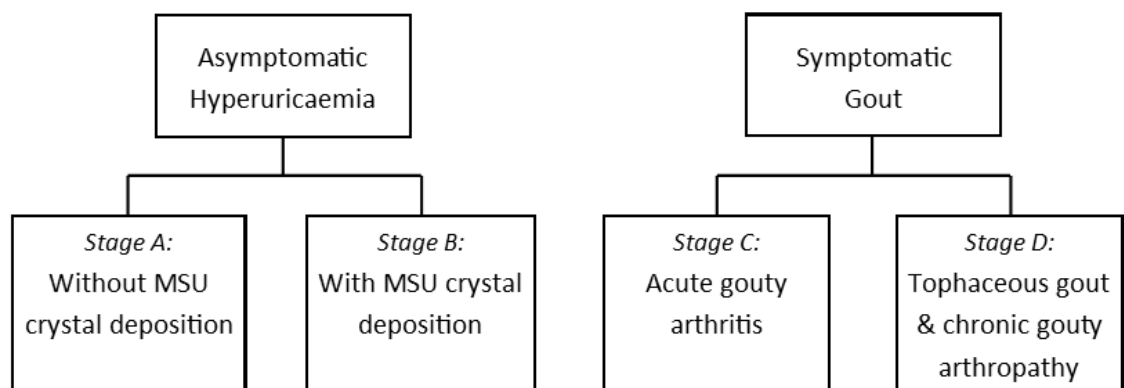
Asymptomatic Hyperuricaemia

Stage A:
Without MSU crystal deposition

Stage B:
With MSU crystal deposition

Symptomatic Gout

Stage C:
Acute gouty arthritis

Stage D:
Tophaceous gout & chronic gouty arthropathy